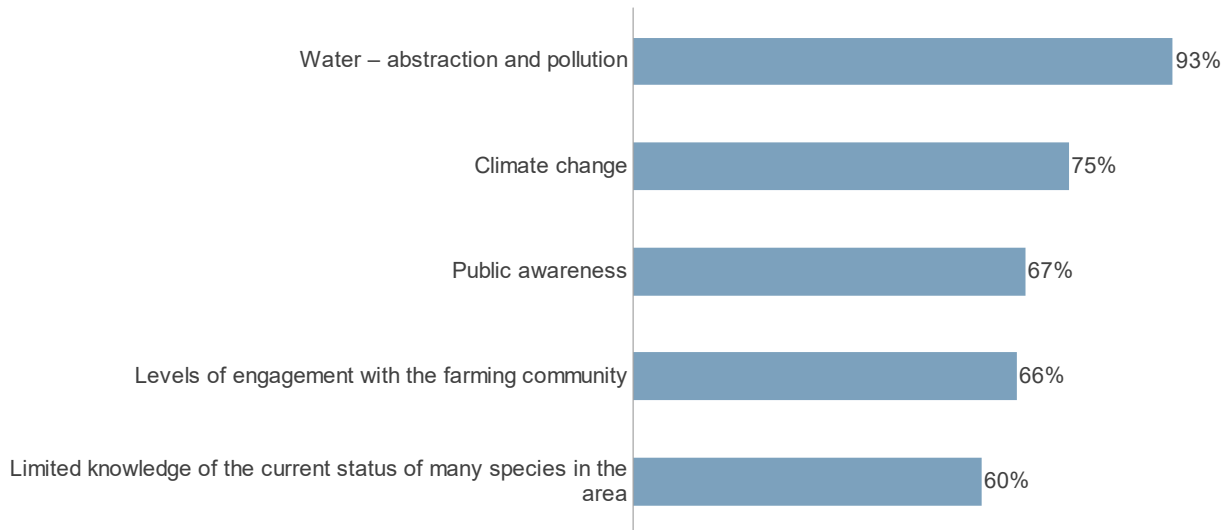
| | |
|---|---|
| Water – abstraction and pollution | 93% |
| Climate change | 75% |
| Public awareness | 67% |
| Levels of engagement with the farming community | 66% |
| Limited knowledge of the current status of many species in the area | 60% |